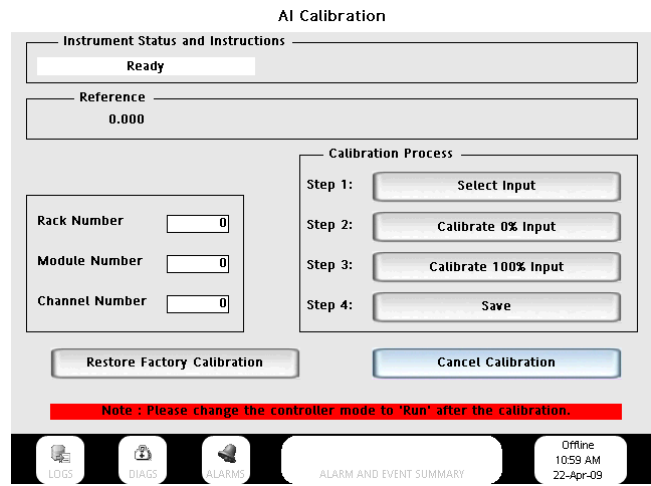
AI Calibration

Instrument Status and Instructions

Ready

Reference

0.000

Calibration Process

Step 1: Select Input

Step 2: Calibrate 0% Input

Step 3: Calibrate 100% Input

Step 4: Save

Rack Number 0

Module Number 0

Channel Number 0

Restore Factory Calibration

Cancel Calibration

Note : Please change the controller mode to 'Run' after the calibration.

LOGS

DIAGS

ALARMS

ALARM AND EVENT SUMMARY

Offline
10:59 AM
22-Apr-09